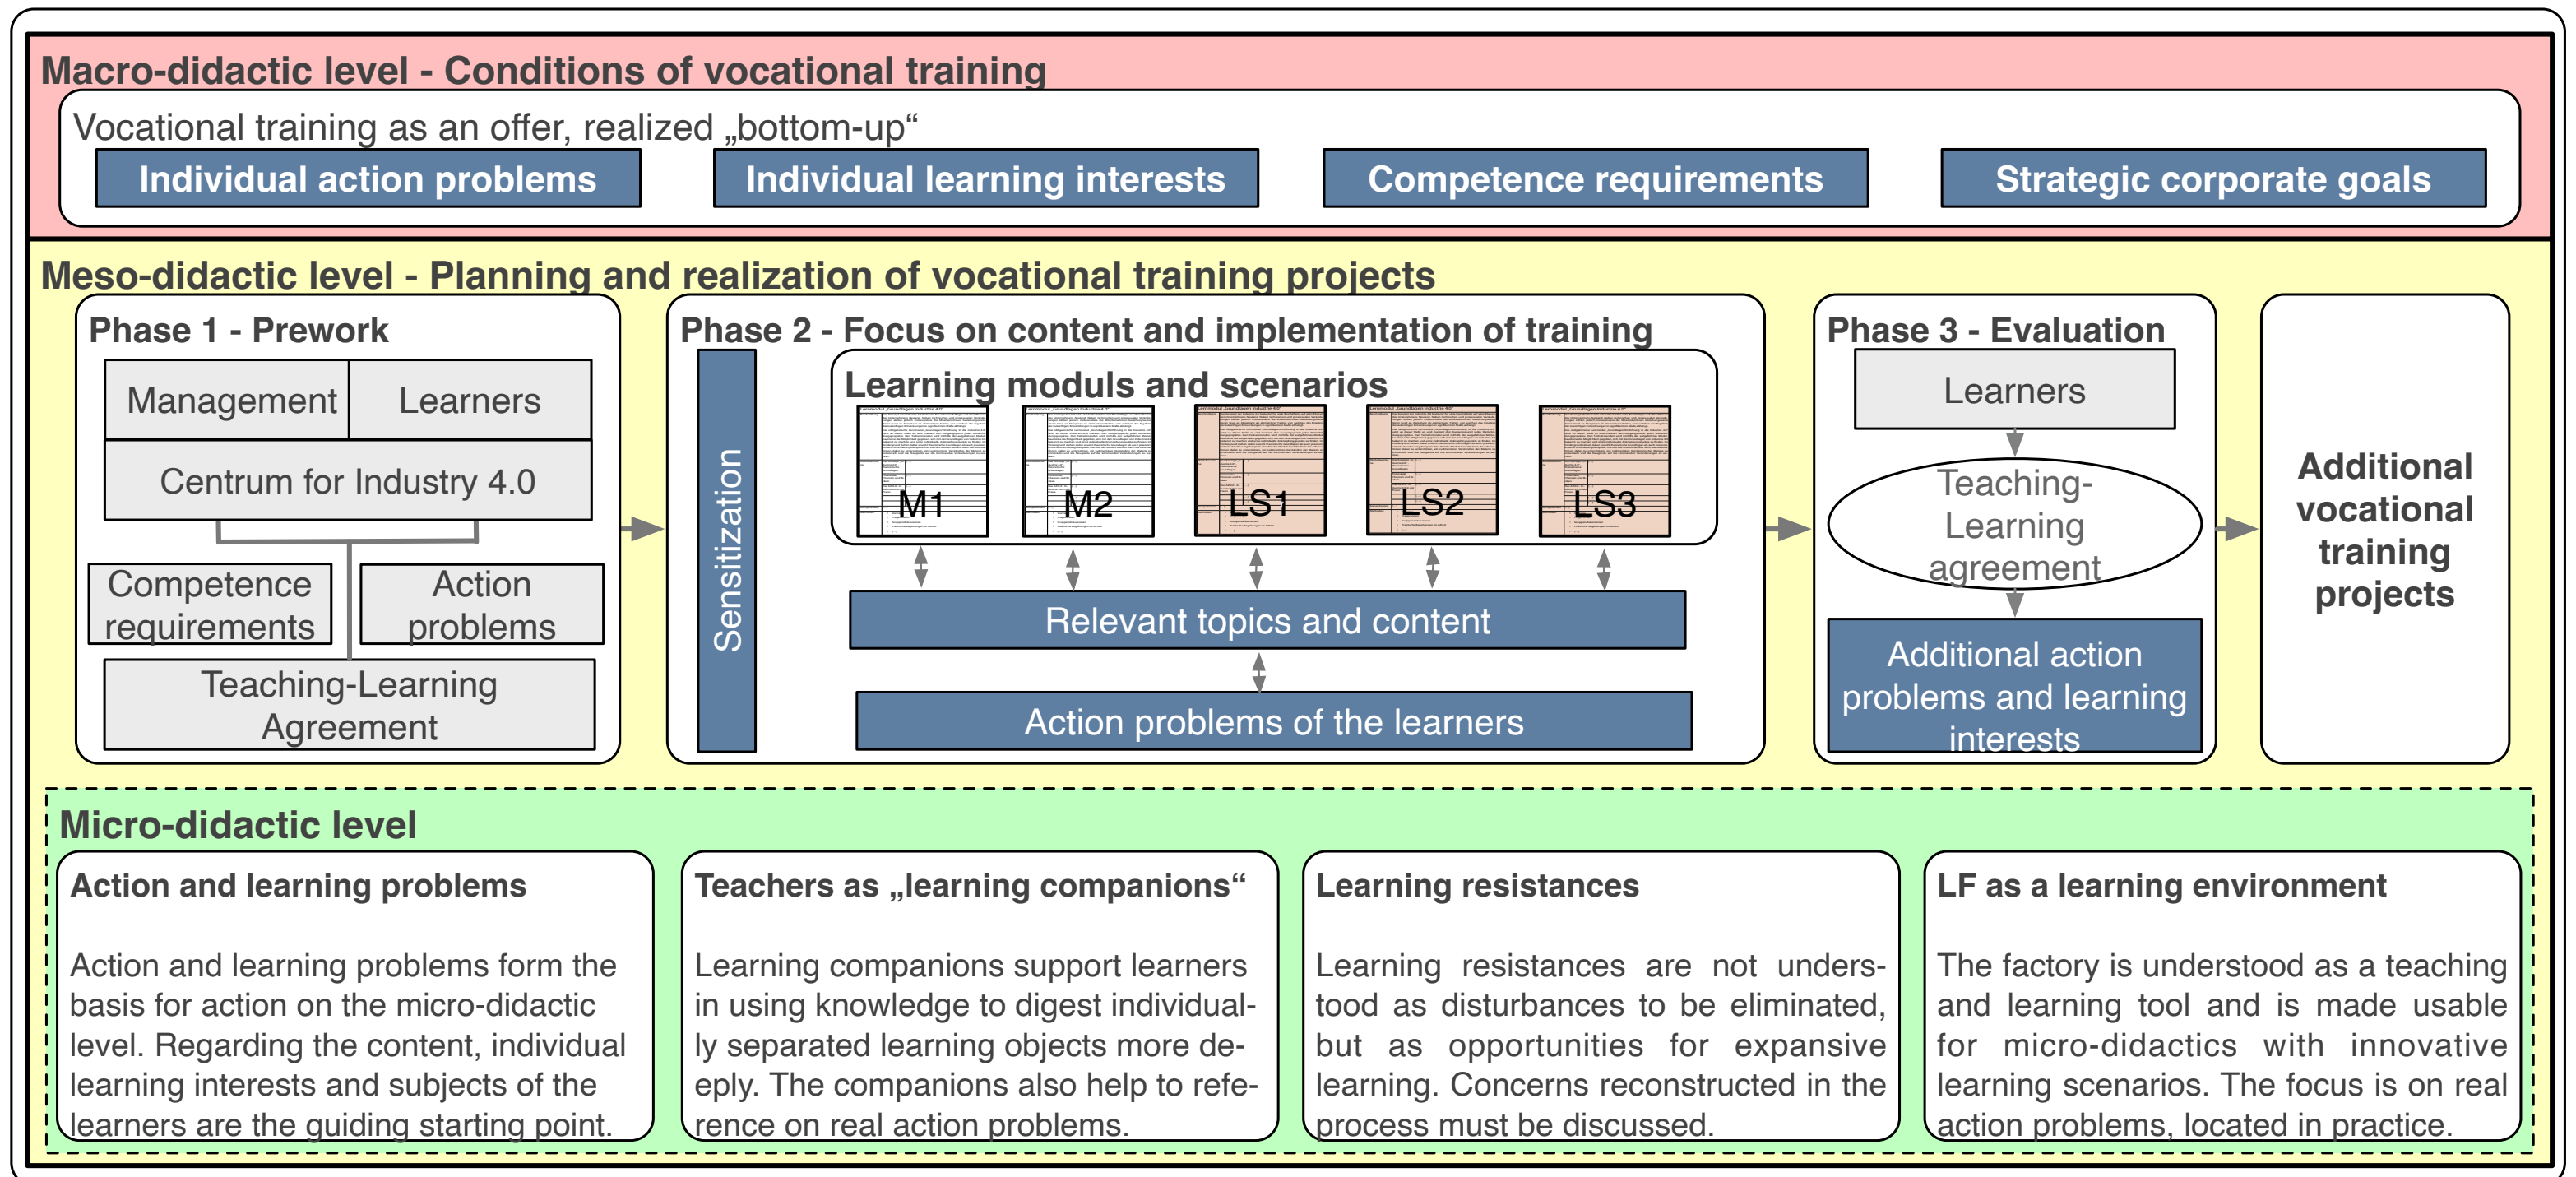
Macro-didactic level - Conditions of vocational training

Vocational training as an offer, realized „bottom-up“

Individual action problems

Individual learning interests

Competence requirements

Strategic corporate goals

Meso-didactic level - Planning and realization of vocational training projects

Phase 1 - Prework

Management

Learners

Centrum for Industry 4.0

Competence requirements

Action problems

Teaching-Learning Agreement

Phase 2 - Focus on content and implementation of training

Sensitization

Learning moduls and scenarios

M1

M2

LS1

LS2

LS3

Relevant topics and content

Action problems of the learners

Phase 3 - Evaluation

Learners

Teaching-Learning agreement

Additional action problems and learning interests

Additional vocational training projects

Micro-didactic level

Action and learning problems

Action and learning problems form the basis for action on the micro-didactic level. Regarding the content, individual learning interests and subjects of the learners are the guiding starting point.

Teachers as „learning companions“

Learning companions support learners in using knowledge to digest individually separated learning objects more deeply. The companions also help to reference on real action problems.

Learning resistances

Learning resistances are not understood as disturbances to be eliminated, but as opportunities for expansive learning. Concerns reconstructed in the process must be discussed.

LF as a learning environment

The factory is understood as a teaching and learning tool and is made usable for micro-didactics with innovative learning scenarios. The focus is on real action problems, located in practice.